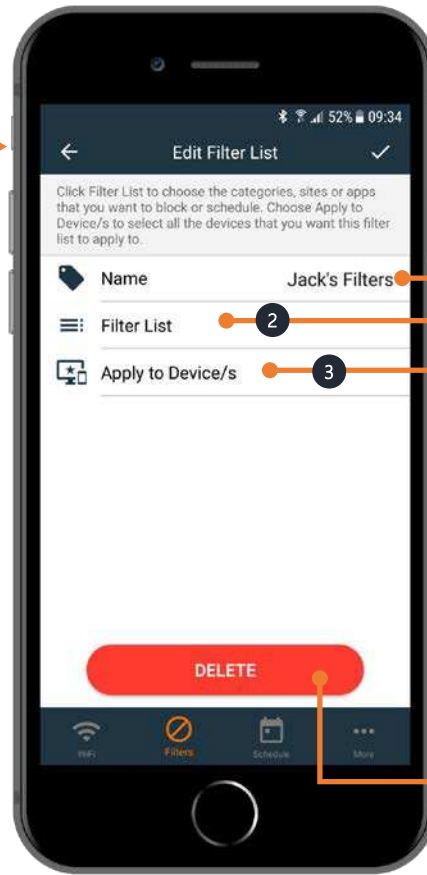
52% 09:34

Edit Filter List

Click Filter List to choose the categories, sites or apps that you want to block or schedule. Choose Apply to Device/s to select all the devices that you want this filter list to apply to.

Name Jack's Filters

Filter List 2

Apply to Device/s 3

DELETE

WiFi Filters Schedule More